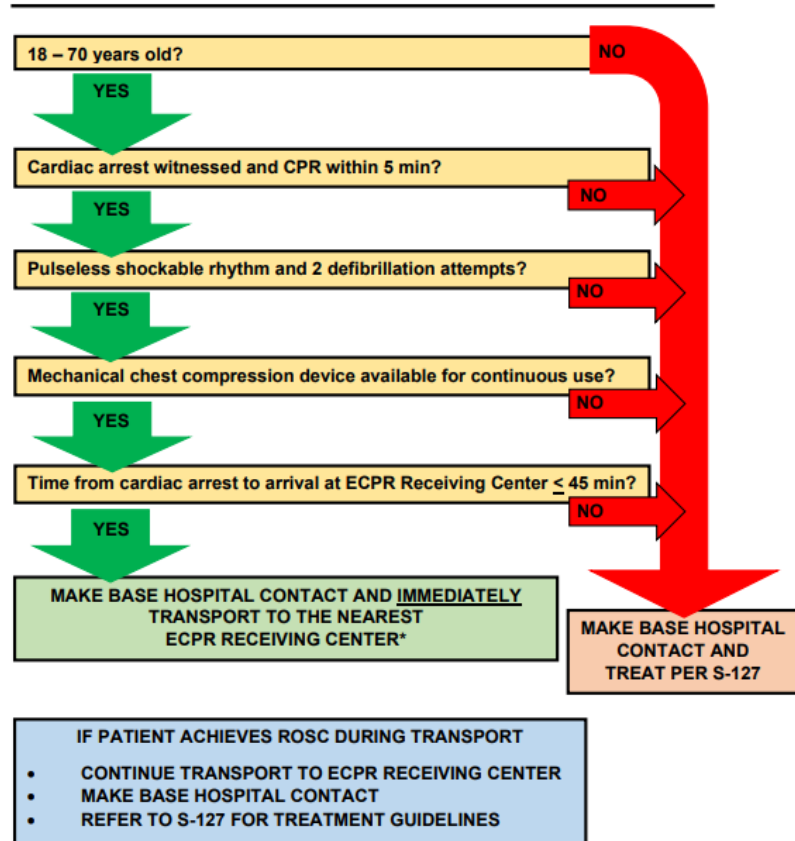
18 – 70 years old?

NO

YES

Cardiac arrest witnessed and CPR within 5 min?

NO

YES

Pulseless shockable rhythm and 2 defibrillation attempts?

NO

YES

Mechanical chest compression device available for continuous use?

NO

YES

Time from cardiac arrest to arrival at ECPR Receiving Center $\leq$ 45 min?

NO

YES

MAKE BASE HOSPITAL CONTACT AND IMMEDIATELY TRANSPORT TO THE NEAREST ECPR RECEIVING CENTER*

MAKE BASE HOSPITAL CONTACT AND TREAT PER S-127

IF PATIENT ACHIEVES ROSC DURING TRANSPORT

- CONTINUE TRANSPORT TO ECPR RECEIVING CENTER
- MAKE BASE HOSPITAL CONTACT
- REFER TO S-127 FOR TREATMENT GUIDELINES